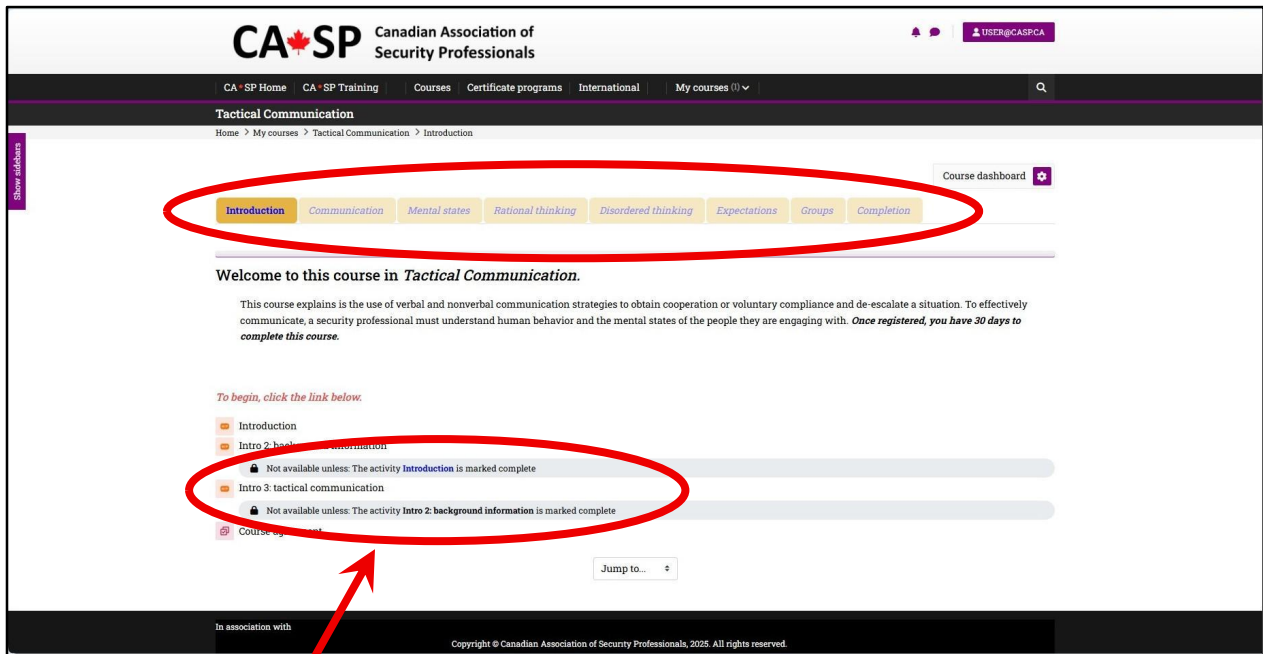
CA SP Canadian Association of Security Professionals

USER@CASP.CA

CA SP Home | CA SP Training | Courses | Certificate programs | International | My courses (1)

Tactical Communication

Home > My courses > Tactical Communication > Introduction

Show sidebars

Course dashboard

Introduction | Communication | Mental states | Rational thinking | Disordered thinking | Expectations | Groups | Completion

Welcome to this course in *Tactical Communication.*

This course explains is the use of verbal and nonverbal communication strategies to obtain cooperation or voluntary compliance and de-escalate a situation. To effectively communicate, a security professional must understand human behavior and the mental states of the people they are engaging with. ***Once registered, you have 30 days to complete this course.***

*To begin, click the link below.*

Introduction

Intro 2: back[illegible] information

Not available unless: The activity **Introduction** is marked complete

Intro 3: tactical communication

Not available unless: The activity **Intro 2: background information** is marked complete

Course ag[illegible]

Jump to...

In association with

Copyright © Canadian Association of Security Professionals, 2025. All rights reserved.